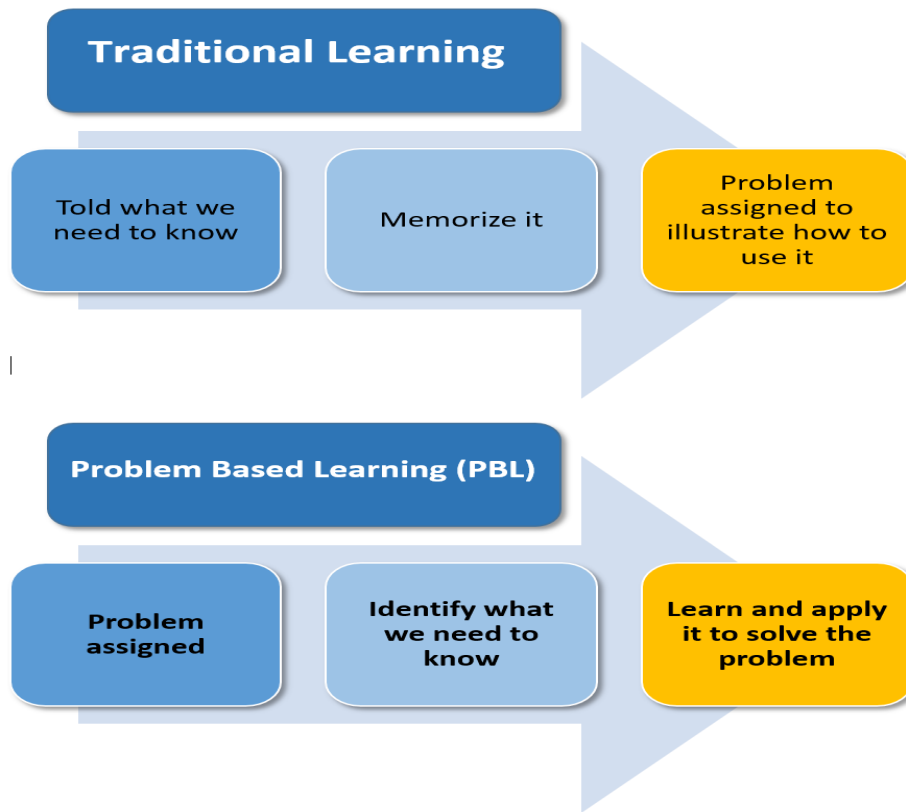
Traditional Learning

Told what we need to know

Memorize it

Problem assigned to illustrate how to use it

Problem Based Learning (PBL)

Problem assigned

Identify what we need to know

Learn and apply it to solve the problem